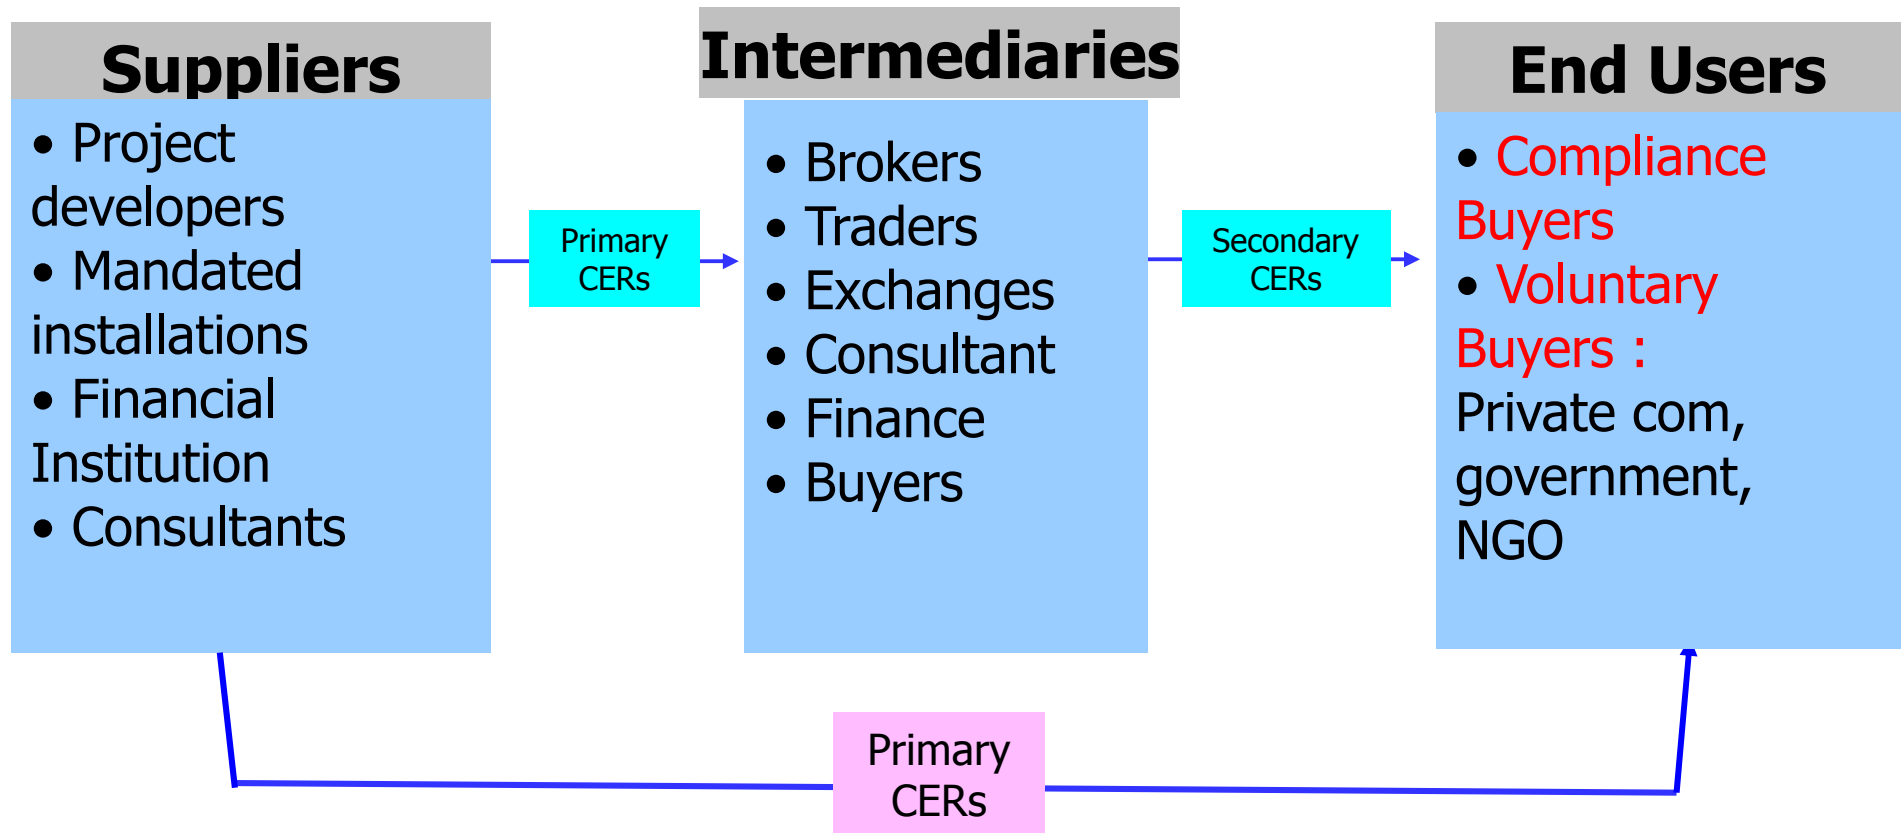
Suppliers

• Project developers
• Mandated installations
• Financial Institution
• Consultants

Primary CERs

Intermediaries

• Brokers
• Traders
• Exchanges
• Consultant
• Finance
• Buyers

Secondary CERs

End Users

• Compliance Buyers
• Voluntary Buyers : Private com, government, NGO

Primary CERs